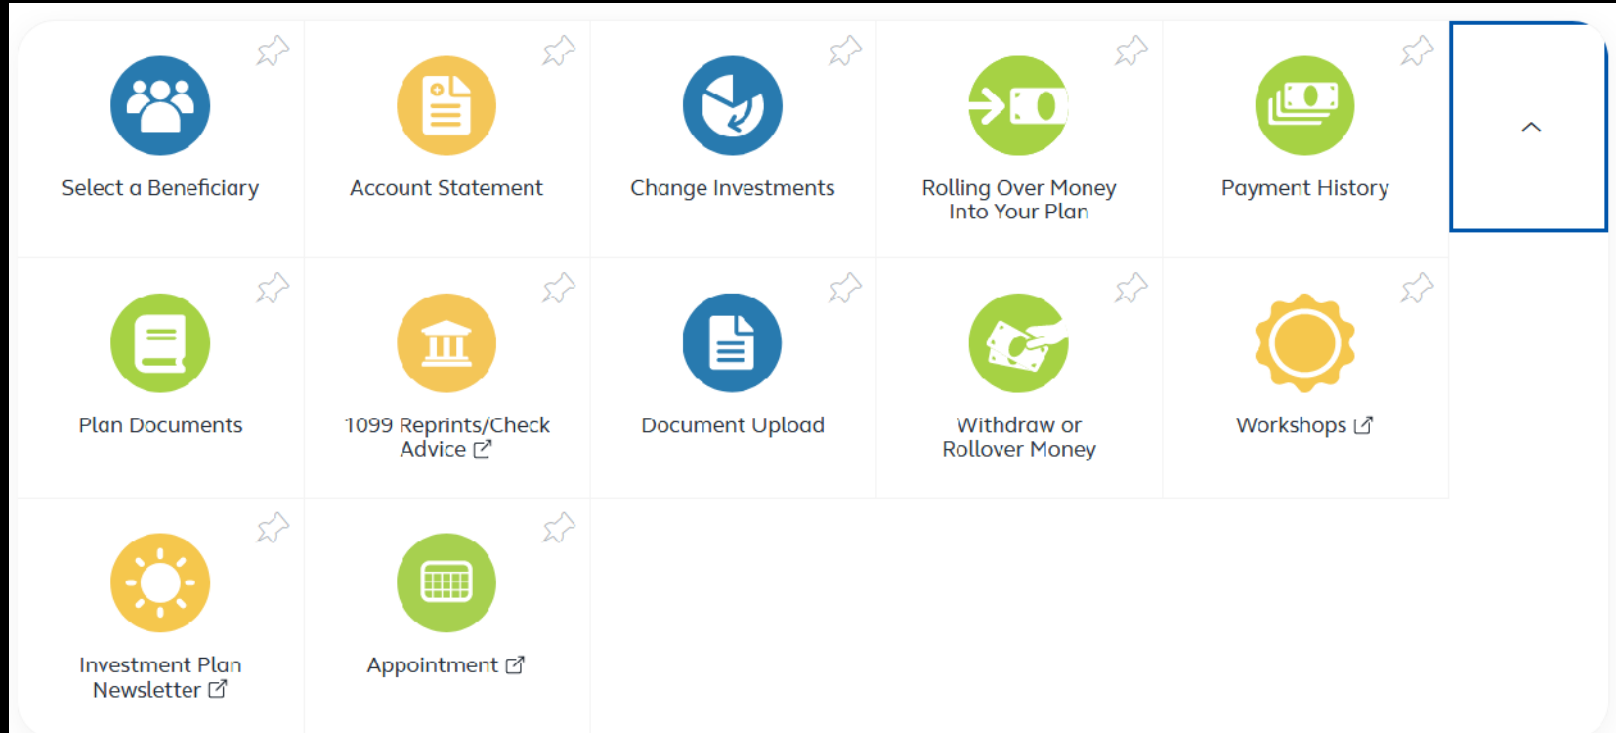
Select a Beneficiary

Account Statement

Change Investments

Rolling Over Money Into Your Plan

Payment History

Plan Documents

1099 Reprints/Check Advice

Document Upload

Withdraw or Rollover Money

Workshops

Investment Plan Newsletter

Appointment